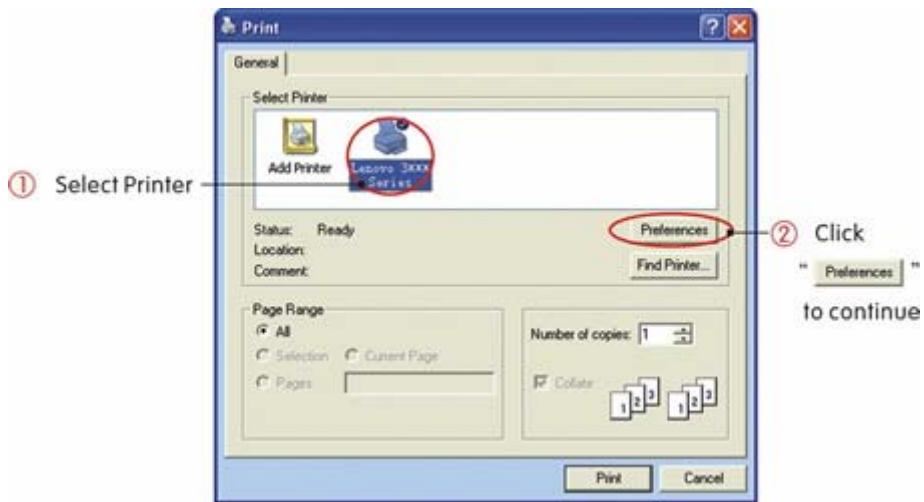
Print

General

Select Printer

Add Printer

Lenovo 3XXX Series

① Select Printer

Status: Ready
Location:
Comment:

Preferences

Find Printer...

② Click
" Preferences "
to continue

Page Range
All
Selection
Current Page
Pages

Number of copies: 1

Collate

1 2 3 1 2 3

Print
Cancel